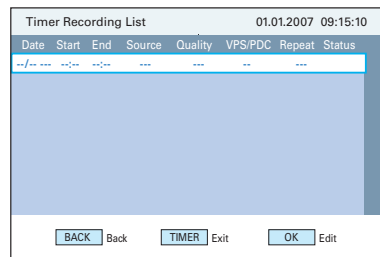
Timer Recording List 01.01.2007 09:15:10

| Date | Start | End | Source | Quality | VPS/PDC | Repeat | Status |
|---|---|---|---|---|---|---|---|
| --/-- --- | --:-- | --:-- | --- | --- | -- | --- | |

BACK Back TIMER Exit OK Edit